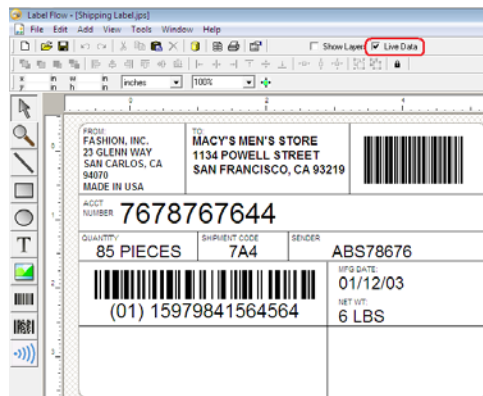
Label Flow - [Shipping Label.jps]

File Edit Add View Tools Window Help

Show Layers Live Data

inches 100%

FROM:
FASHION, INC.
23 GLENN WAY
SAN CARLOS, CA
94070
MADE IN USA

TO:
MACY'S MEN'S STORE
1134 POWELL STREET
SAN FRANCISCO, CA 93219

ACCT NUMBER 7678767644

QUANTITY
85 PIECES

SHIPMENT CODE
7A4

SENDER
ABS78676

(01) 15979841564564

MFG DATE:
01/12/03

NET WT:
6 LBS